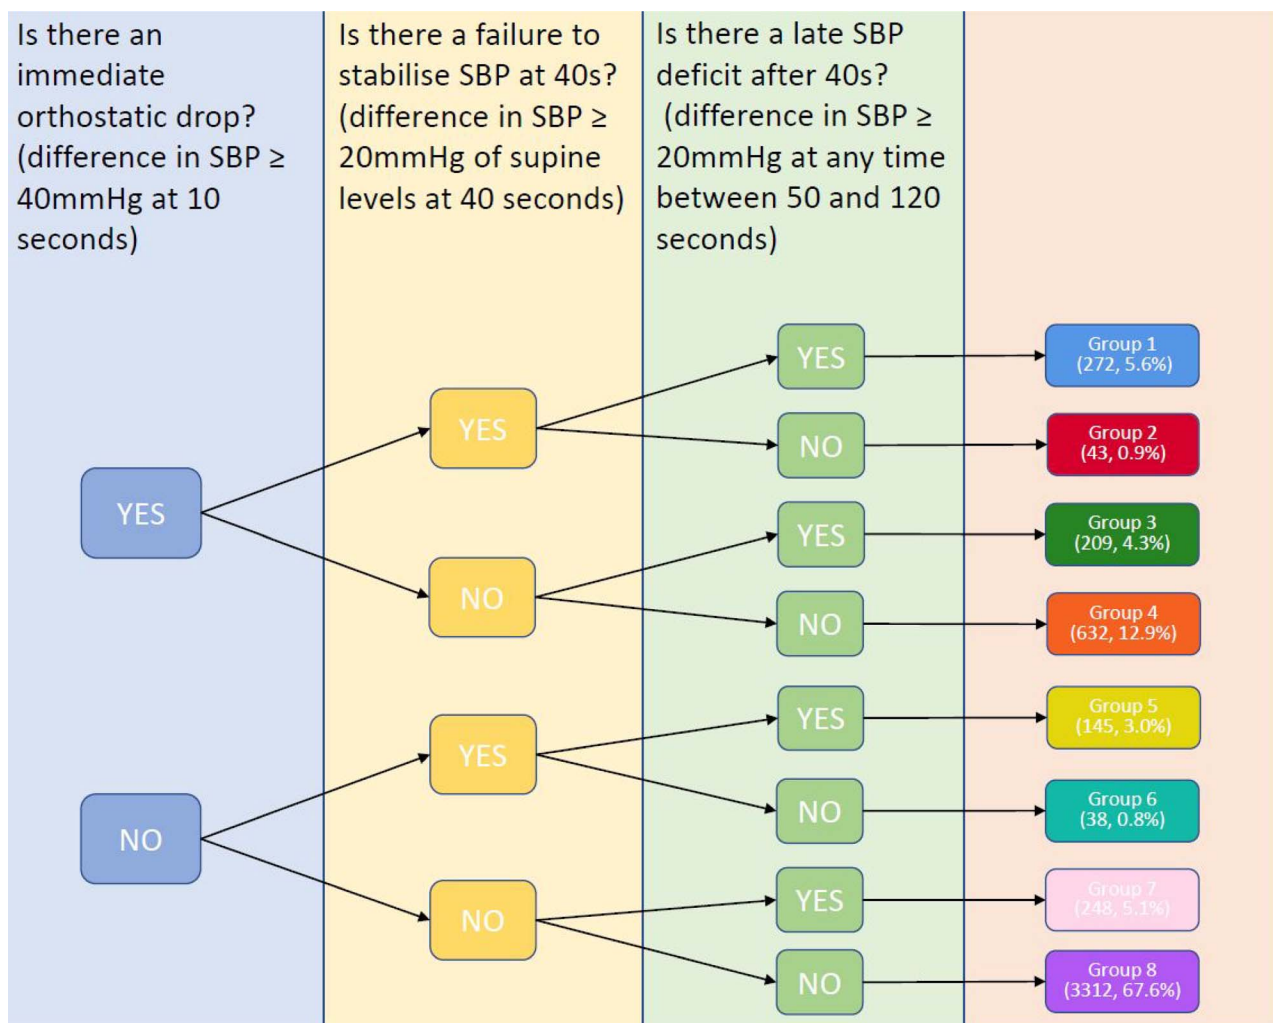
Is there an immediate orthostatic drop? (difference in SBP ≥ 40mmHg at 10 seconds)

Is there a failure to stabilise SBP at 40s? (difference in SBP ≥ 20mmHg of supine levels at 40 seconds)

Is there a late SBP deficit after 40s? (difference in SBP ≥ 20mmHg at any time between 50 and 120 seconds)

YES

YES

YES

Group 1 (272, 5.6%)

NO

Group 2 (43, 0.9%)

NO

YES

Group 3 (209, 4.3%)

NO

Group 4 (632, 12.9%)

NO

YES

YES

Group 5 (145, 3.0%)

NO

Group 6 (38, 0.8%)

NO

YES

Group 7 (248, 5.1%)

NO

Group 8 (3312, 67.6%)